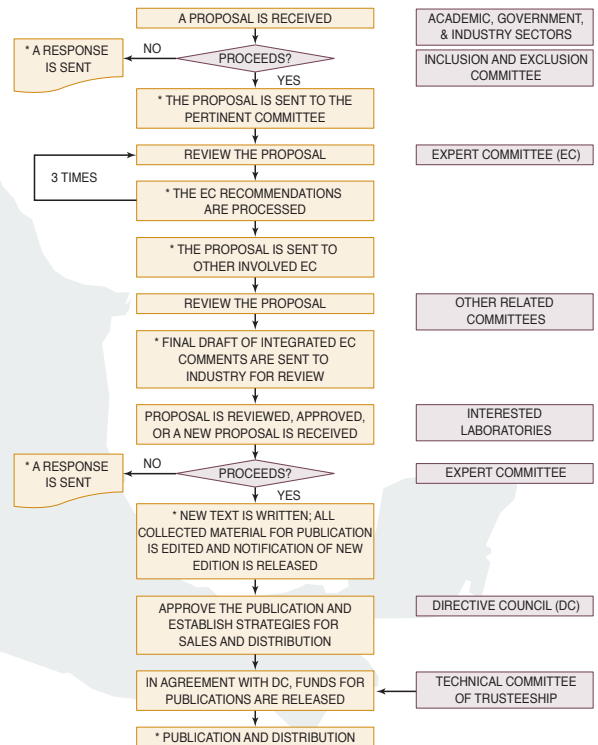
A PROPOSAL IS RECEIVED

ACADEMIC, GOVERNMENT, & INDUSTRY SECTORS

* A RESPONSE IS SENT

NO

PROCEEDS?

INCLUSION AND EXCLUSION COMMITTEE

YES

* THE PROPOSAL IS SENT TO THE PERTINENT COMMITTEE

REVIEW THE PROPOSAL

EXPERT COMMITTEE (EC)

3 TIMES

* THE EC RECOMMENDATIONS ARE PROCESSED

* THE PROPOSAL IS SENT TO OTHER INVOLVED EC

REVIEW THE PROPOSAL

OTHER RELATED COMMITTEES

* FINAL DRAFT OF INTEGRATED EC COMMENTS ARE SENT TO INDUSTRY FOR REVIEW

PROPOSAL IS REVIEWED, APPROVED, OR A NEW PROPOSAL IS RECEIVED

INTERESTED LABORATORIES

* A RESPONSE IS SENT

NO

PROCEEDS?

EXPERT COMMITTEE

YES

* NEW TEXT IS WRITTEN; ALL COLLECTED MATERIAL FOR PUBLICATION IS EDITED AND NOTIFICATION OF NEW EDITION IS RELEASED

APPROVE THE PUBLICATION AND ESTABLISH STRATEGIES FOR SALES AND DISTRIBUTION

DIRECTIVE COUNCIL (DC)

IN AGREEMENT WITH DC, FUNDS FOR PUBLICATIONS ARE RELEASED

TECHNICAL COMMITTEE OF TRUSTEESHIP

* PUBLICATION AND DISTRIBUTION